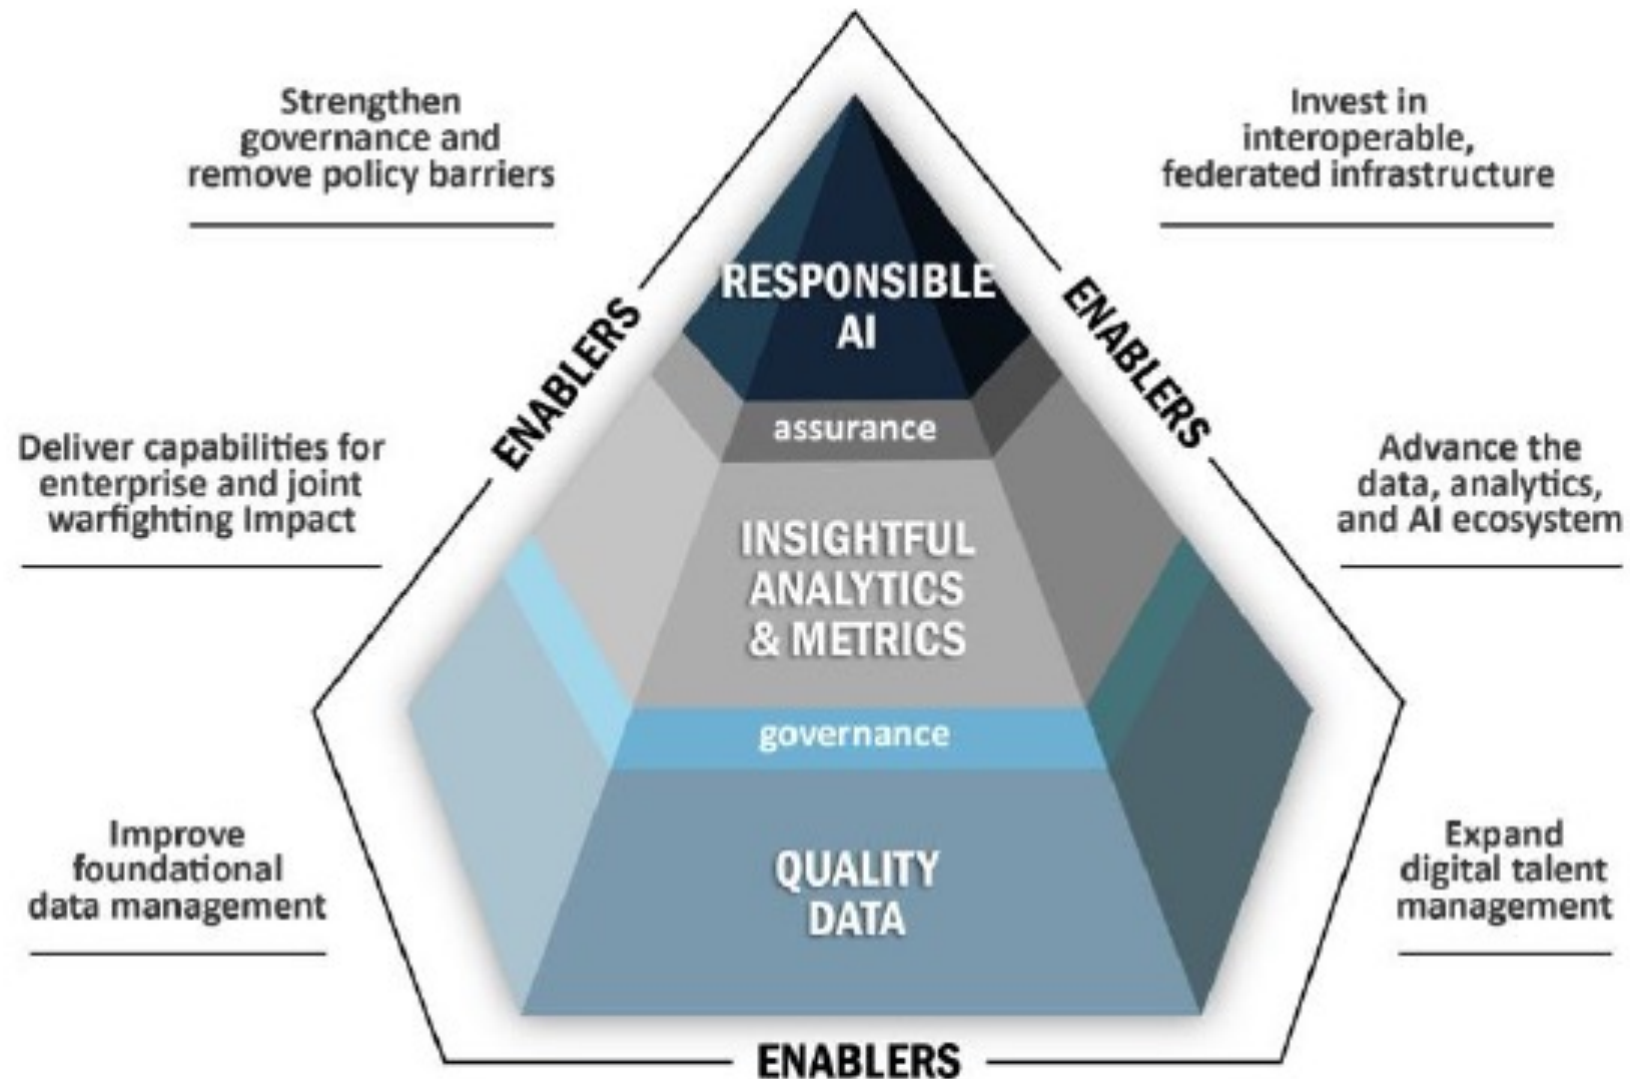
Strengthen governance and remove policy barriers

Invest in interoperable, federated infrastructure

ENABLERS

RESPONSIBLE AI

ENABLERS

assurance

Deliver capabilities for enterprise and joint warfighting Impact

Advance the data, analytics, and AI ecosystem

INSIGHTFUL ANALYTICS & METRICS

governance

Improve foundational data management

QUALITY DATA

Expand digital talent management

ENABLERS